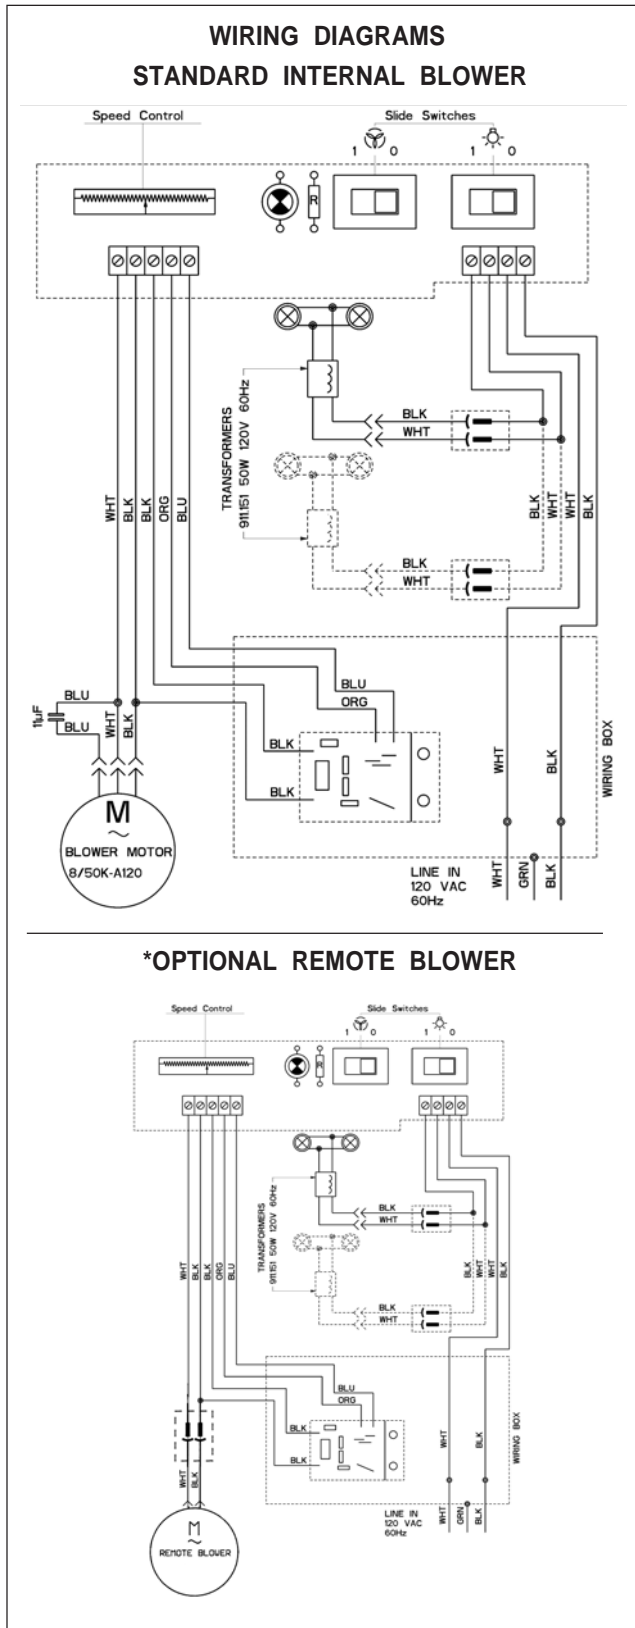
WIRING DIAGRAMS
STANDARD INTERNAL BLOWER

Speed Control

Slide Switches

1 0

1 0

R

TRANSFORMERS
911.151 50W 120V 60Hz

BLK
WHT

BLK
WHT

WHT BLK BLK ORG BLU

BLK WHT WHT BLK

BLU
ORG

BLU
11µF
BLU

WHT BLK

BLK

BLK

WHT

BLK

WIRING BOX

M
~
BLOWER MOTOR
8/50K-A120

LINE IN
120 VAC
60Hz

WHT GRN BLK

*OPTIONAL REMOTE BLOWER

Speed Control

Slide Switches

1 0

1 0

TRANSFORMERS
911.151 50W 120V 60Hz

BLK
WHT

BLK
WHT

WHT BLK BLK ORG BLU

BLK WHT WHT BLK

BLU
ORG

BLK

BLK

WHT BLK

WHT

BLK

WIRING BOX

M
~
REMOTE BLOWER

LINE IN
120 VAC
60Hz

WHT GRN BLK